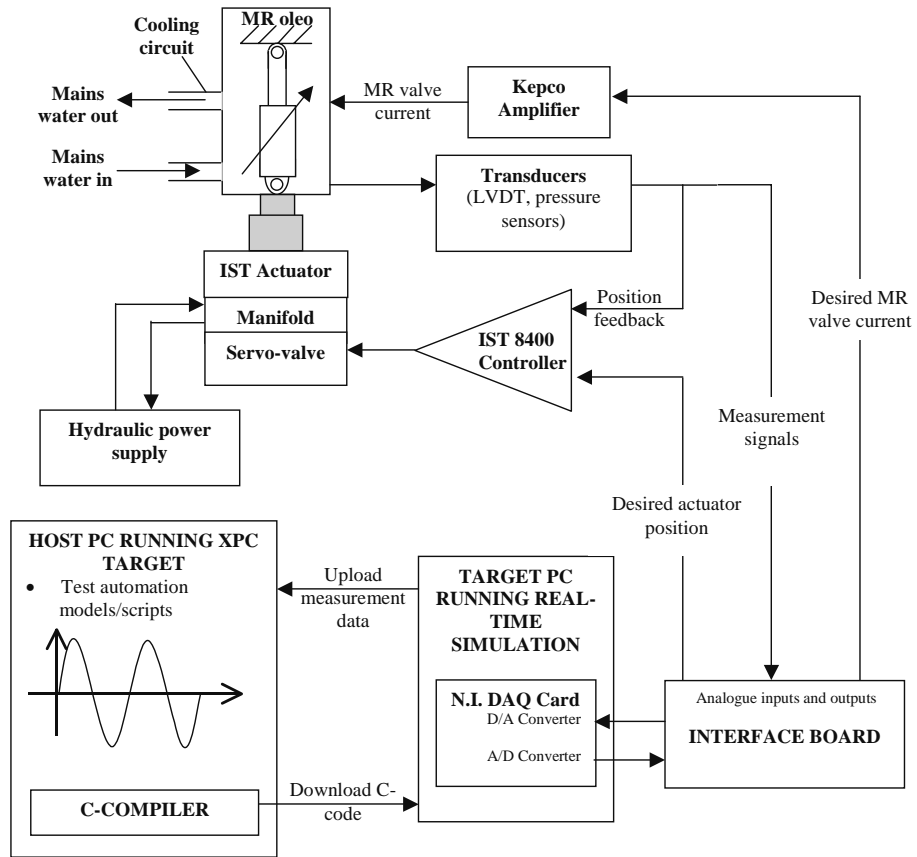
Cooling circuit

MR oleo

Mains water out

Mains water in

MR valve current

Kepco Amplifier

Transducers (LVDT, pressure sensors)

IST Actuator

Manifold

Servo-valve

Position feedback

IST 8400 Controller

Desired MR valve current

Hydraulic power supply

Measurement signals

Desired actuator position

HOST PC RUNNING XPC TARGET

• Test automation models/scripts

Upload measurement data

TARGET PC RUNNING REAL-TIME SIMULATION

N.I. DAQ Card
D/A Converter
A/D Converter

Analogue inputs and outputs

INTERFACE BOARD

C-COMPILER

Download C-code